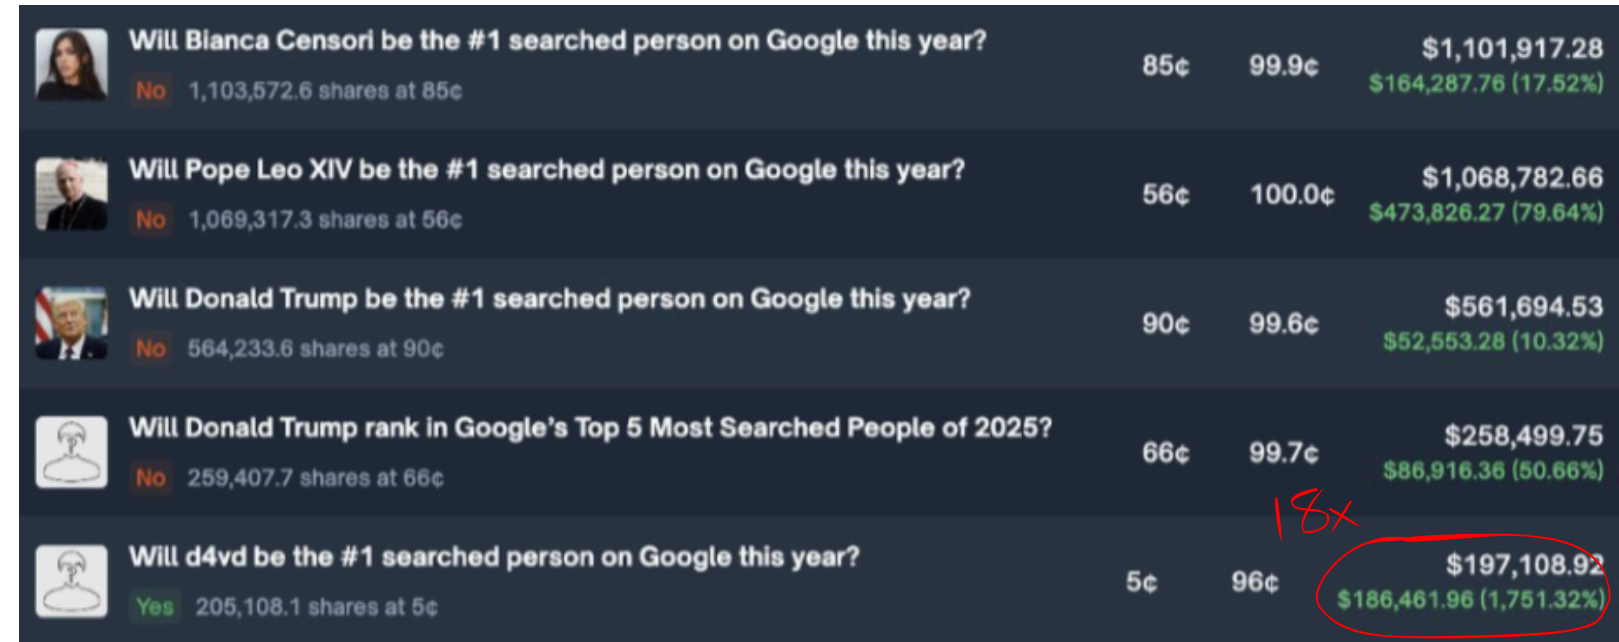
Will Bianca Censori be the #1 searched person on Google this year?
No 1,103,572.6 shares at 85¢
85¢ 99.9¢ $1,101,917.28
$164,287.76 (17.52%)

Will Pope Leo XIV be the #1 searched person on Google this year?
No 1,069,317.3 shares at 56¢
56¢ 100.0¢ $1,068,782.66
$473,826.27 (79.64%)

Will Donald Trump be the #1 searched person on Google this year?
No 564,233.6 shares at 90¢
90¢ 99.6¢ $561,694.53
$52,553.28 (10.32%)

Will Donald Trump rank in Google's Top 5 Most Searched People of 2025?
No 259,407.7 shares at 66¢
66¢ 99.7¢ $258,499.75
$86,916.36 (50.66%)

18x

Will d4vd be the #1 searched person on Google this year?
Yes 205,108.1 shares at 5¢
5¢ 96¢ $197,108.92
$186,461.96 (1,751.32%)